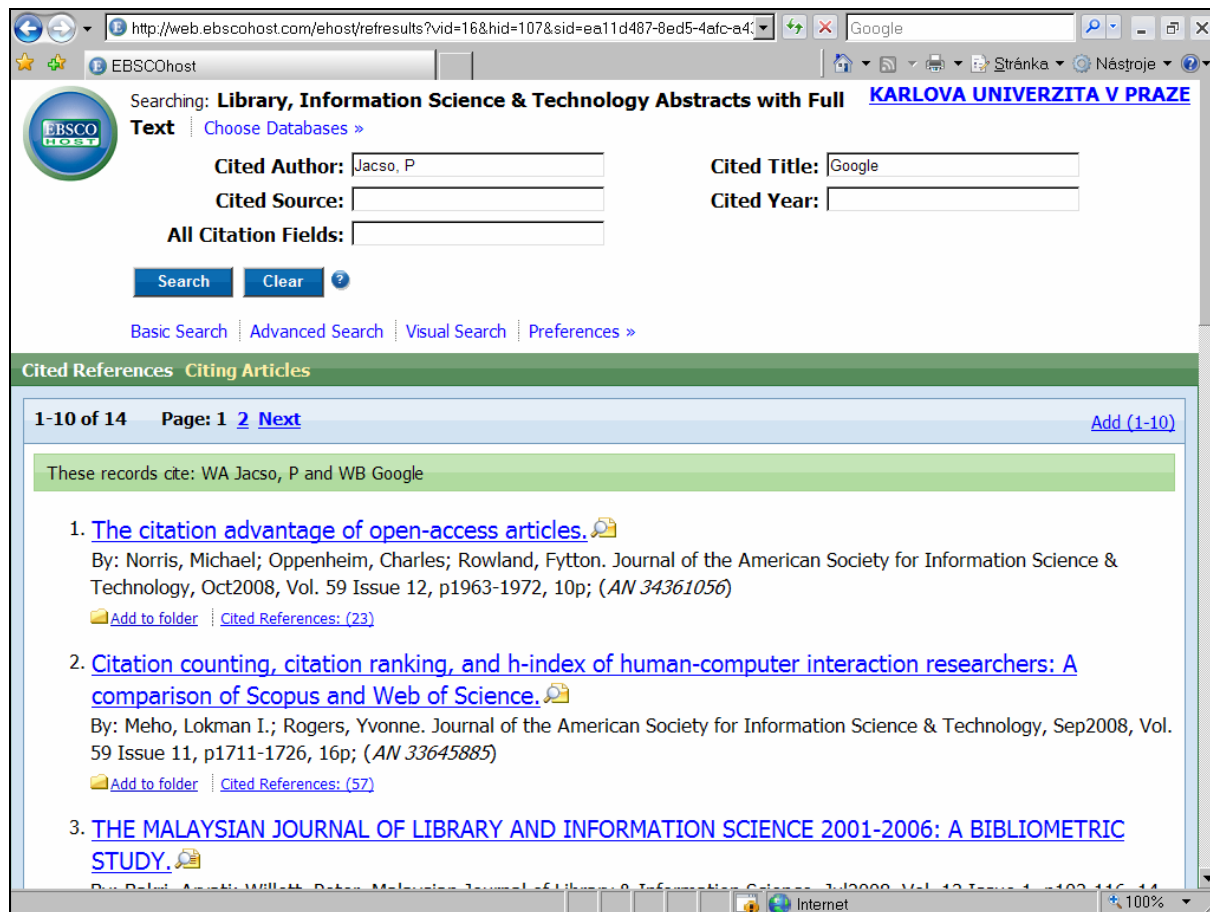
http://web.ebscohost.com/ehost/refresults?vid=16&hid=107&sid=ea11d487-8ed5-4afc-a4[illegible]

Google

EBSCOhost

Stránka ▾ Nástroje ▾

EBSCO HOST

Searching: Library, Information Science & Technology Abstracts with Full Text Choose Databases »

KARLOVA UNIVERZITA V PRAZE

Cited Author: Jacso, P
Cited Title: Google
Cited Source:
Cited Year:
All Citation Fields:

Search Clear

Basic Search | Advanced Search | Visual Search | Preferences »

Cited References Citing Articles

1-10 of 14 Page: 1 2 Next

Add (1-10)

These records cite: WA Jacso, P and WB Google

1. The citation advantage of open-access articles.

By: Norris, Michael; Oppenheim, Charles; Rowland, Fytton. Journal of the American Society for Information Science & Technology, Oct2008, Vol. 59 Issue 12, p1963-1972, 10p; (AN 34361056)

Add to folder | Cited References: (23)

2. Citation counting, citation ranking, and h-index of human-computer interaction researchers: A comparison of Scopus and Web of Science.

By: Meho, Lokman I.; Rogers, Yvonne. Journal of the American Society for Information Science & Technology, Sep2008, Vol. 59 Issue 11, p1711-1726, 16p; (AN 33645885)

Add to folder | Cited References: (57)

3. THE MALAYSIAN JOURNAL OF LIBRARY AND INFORMATION SCIENCE 2001-2006: A BIBLIOMETRIC STUDY.

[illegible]

Internet

100%